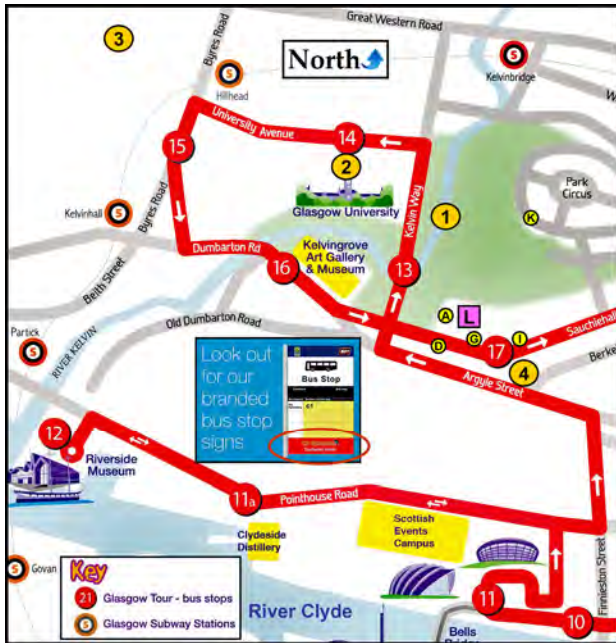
3
Great Western Road
North
Byres Road
S
Hillhead
S
Kelvinbridge
W
University Avenue
14
15
2
Glasgow University
Park Circus
1
K
Kelvinhall
S
Byres Road
Kelvin Way
Dumbarton Rd
Kelvingrove Art Gallery & Museum
16
13
Beith Street
Old Dumbarton Road
Partick
S
RIVER KELVIN
A
L
G
I
Sauchiehall
D
17
Berke
4
Look out for our branded bus stop signs
Bus Stop
Argyle Street
12
Riverside Museum
11a
Pointhouse Road
Clydeside Distillery
Scottish Events Campus
S
Govan
Key
21 Glasgow Tour - bus stops
S Glasgow Subway Stations
River Clyde
11
Finnieston Street
10
Bells Bridge